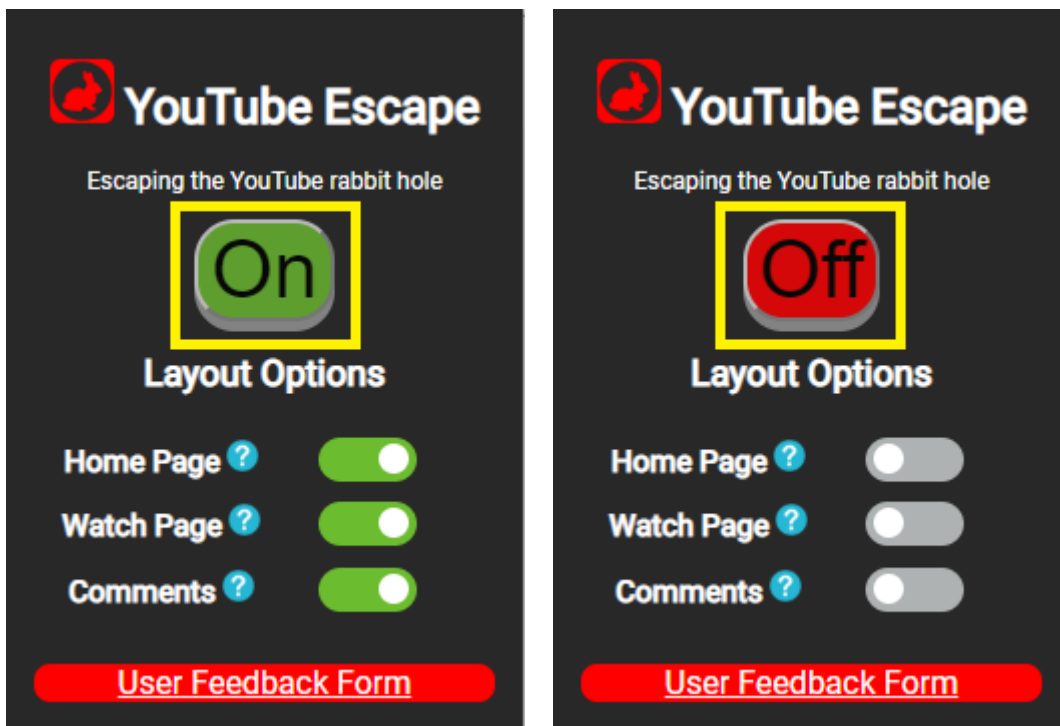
YouTube Escape

Escaping the YouTube rabbit hole

On

Layout Options

Home Page ?

Watch Page ?

Comments ?

User Feedback Form

YouTube Escape

Escaping the YouTube rabbit hole

Off

Layout Options

Home Page ?

Watch Page ?

Comments ?

User Feedback Form